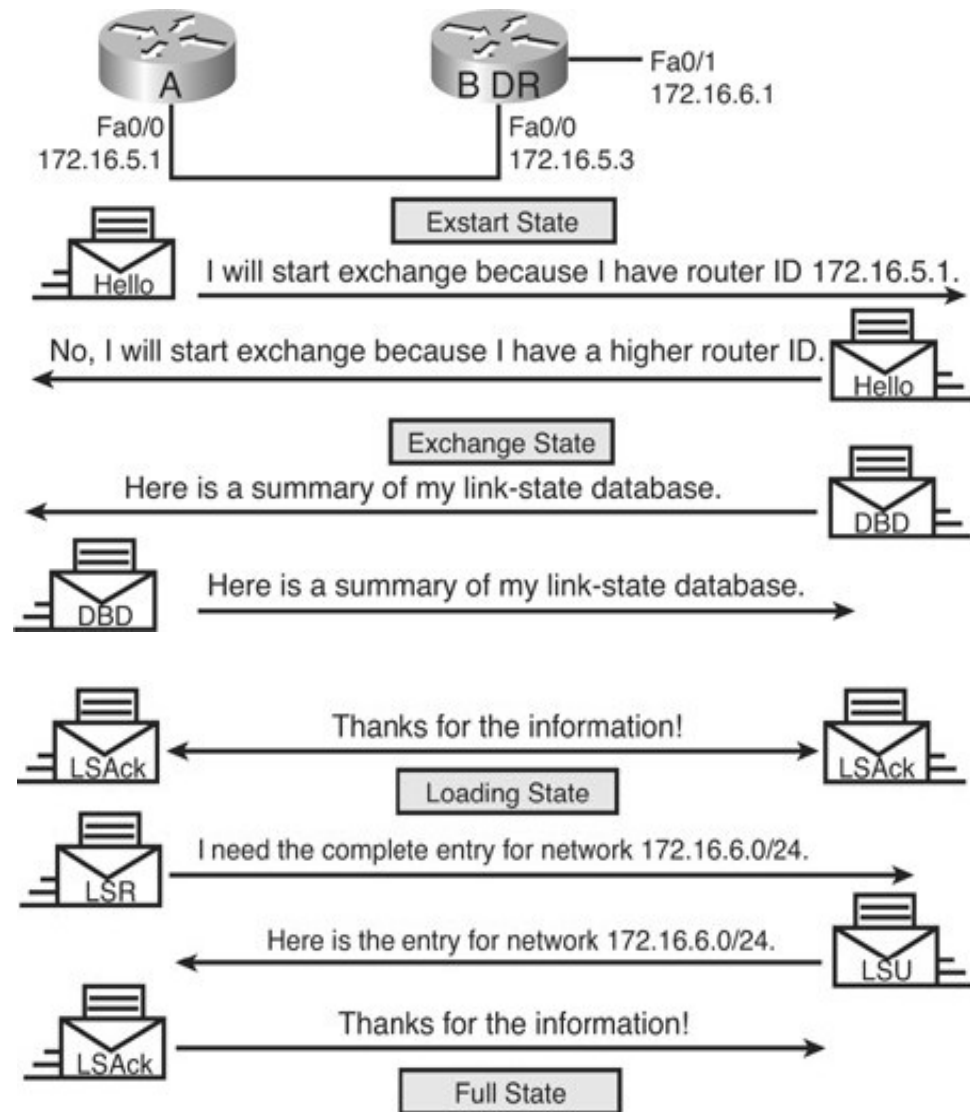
A

B DR

Fa0/1
172.16.6.1

Fa0/0
172.16.5.1

Fa0/0
172.16.5.3

Exstart State

Hello

I will start exchange because I have router ID 172.16.5.1.

No, I will start exchange because I have a higher router ID.

Hello

Exchange State

Here is a summary of my link-state database.

DBD

DBD

Here is a summary of my link-state database.

LSAck

Thanks for the information!

LSAck

Loading State

LSR

I need the complete entry for network 172.16.6.0/24.

Here is the entry for network 172.16.6.0/24.

LSU

LSAck

Thanks for the information!

Full State